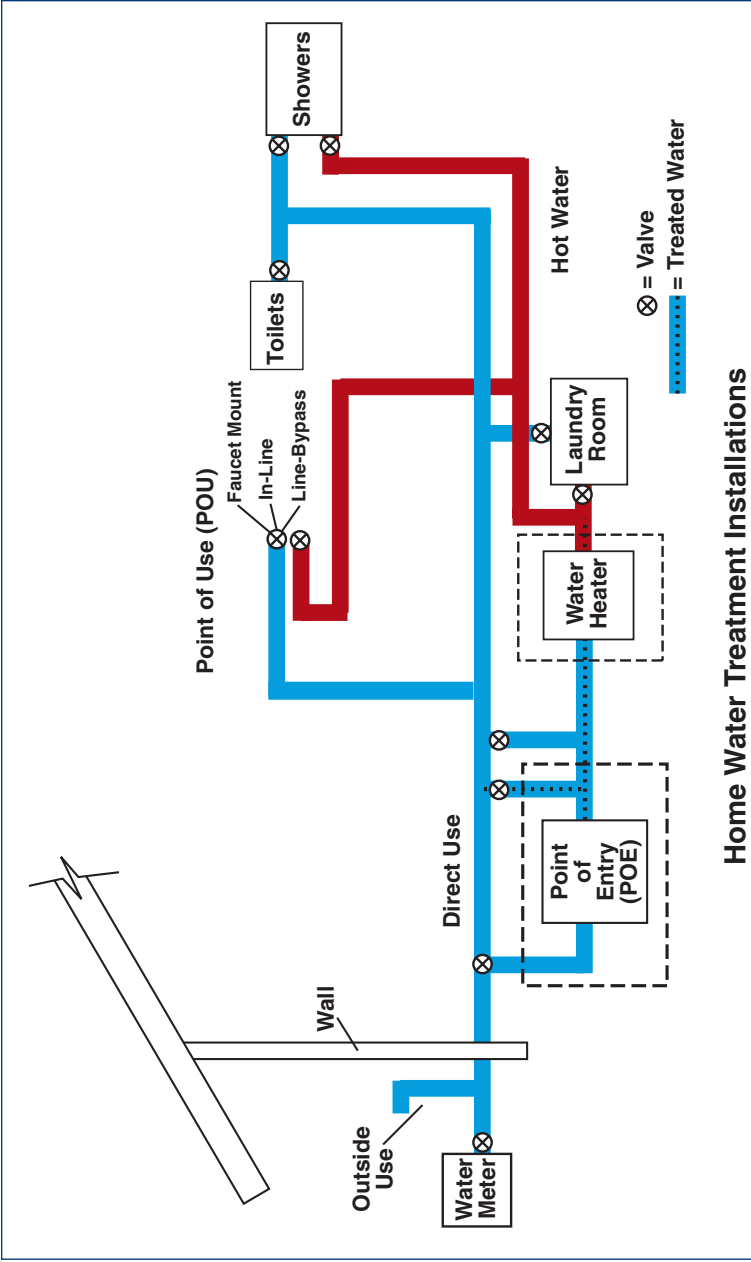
Showers
Hot Water
Toilets
Faucet Mount
In-Line
Line-Bypass
Point of Use (POU)
Laundry Room
Water Heater
Point of Entry (POE)
Direct Use
Wall
Outside Use
Water Meter
⊗ = Valve
= Treated Water
Home Water Treatment Installations